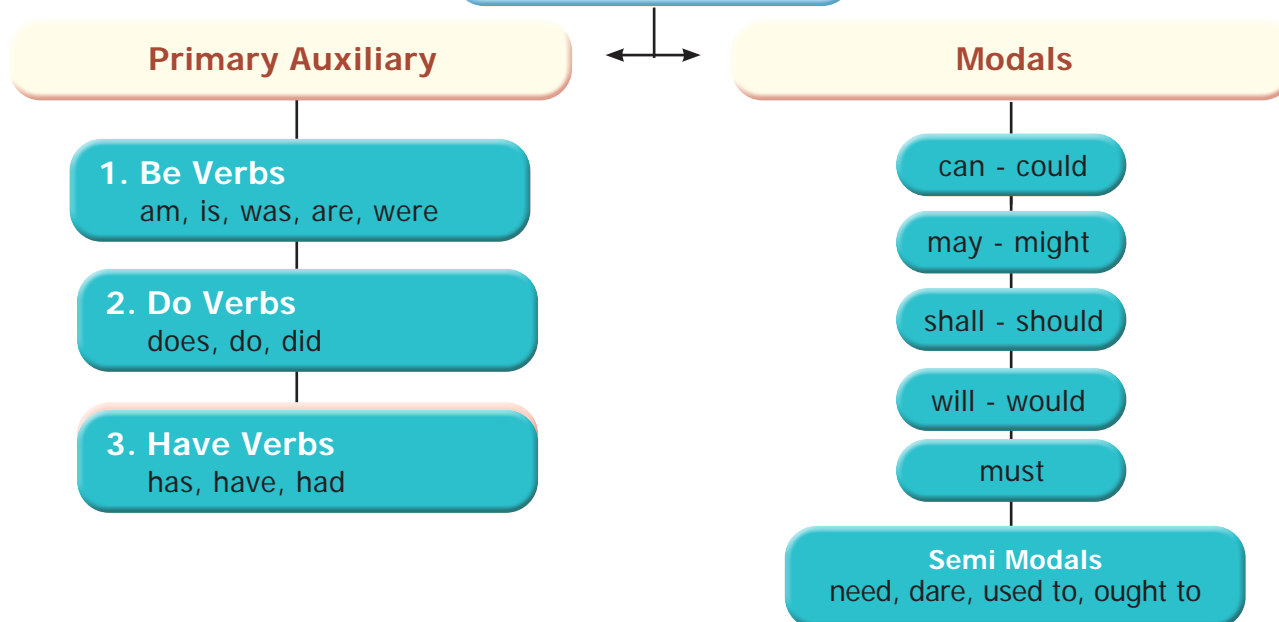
Primary Auxiliary

Modals

1. Be Verbs
am, is, was, are, were

2. Do Verbs
does, do, did

3. Have Verbs
has, have, had

can - could

may - might

shall - should

will - would

must

Semi Modals
need, dare, used to, ought to